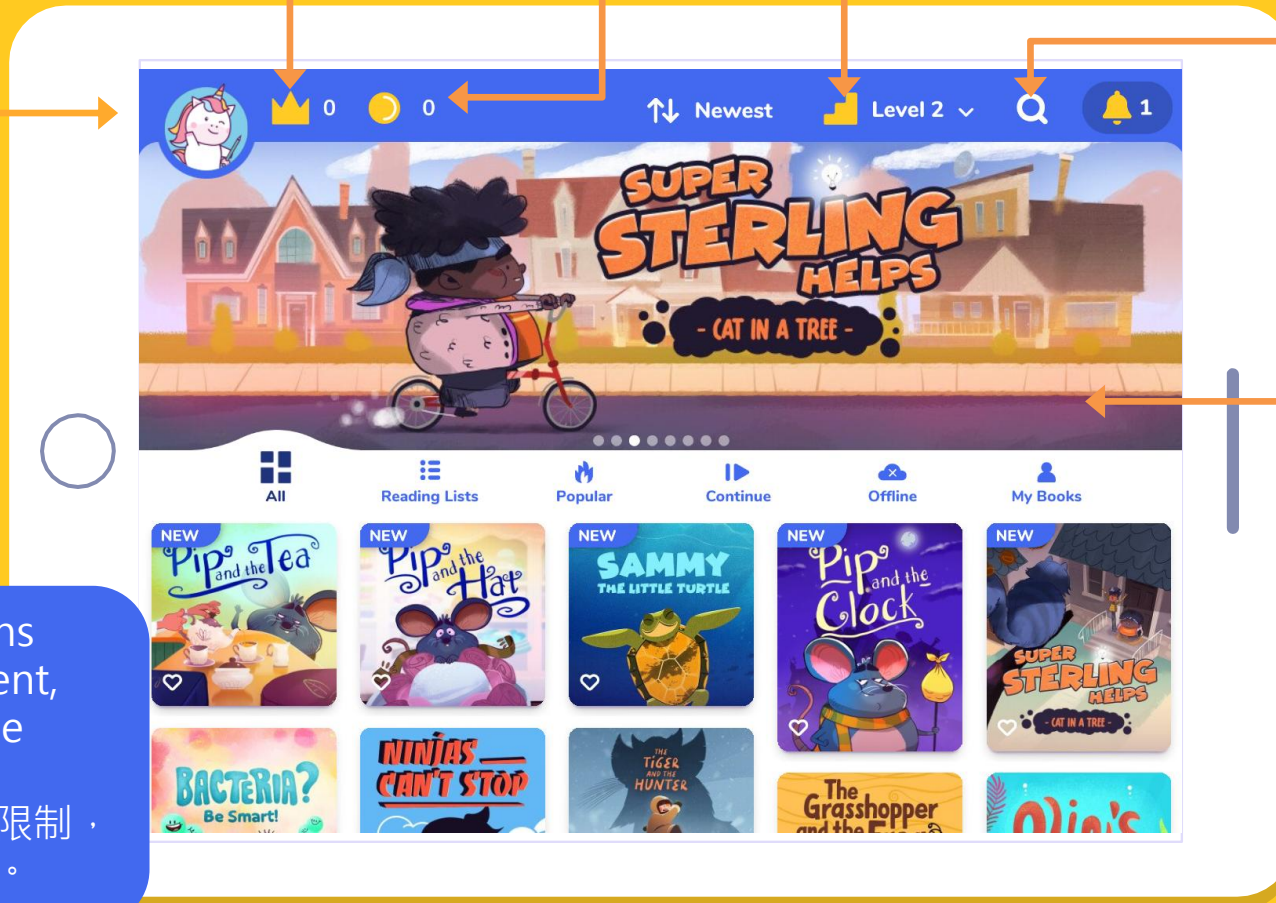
0 0 Newest Level 2 1

SUPER STERLING HELPS
- CAT IN A TREE -

All
Reading Lists
Popular
Continue
Offline
My Books

NEW
Pip and the Tea

NEW
Pip and the Hat

NEW
SAMMY THE LITTLE TURTLE

NEW
Pip and the Clock

NEW
SUPER STERLING HELPS
- CAT IN A TREE -

BACTERIA? Be Smart!

NINJAS CAN'T STOP

THE TIGER AND THE HUNTER

The Grasshopper and the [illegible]

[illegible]

ns
ent,
e

限制，
。